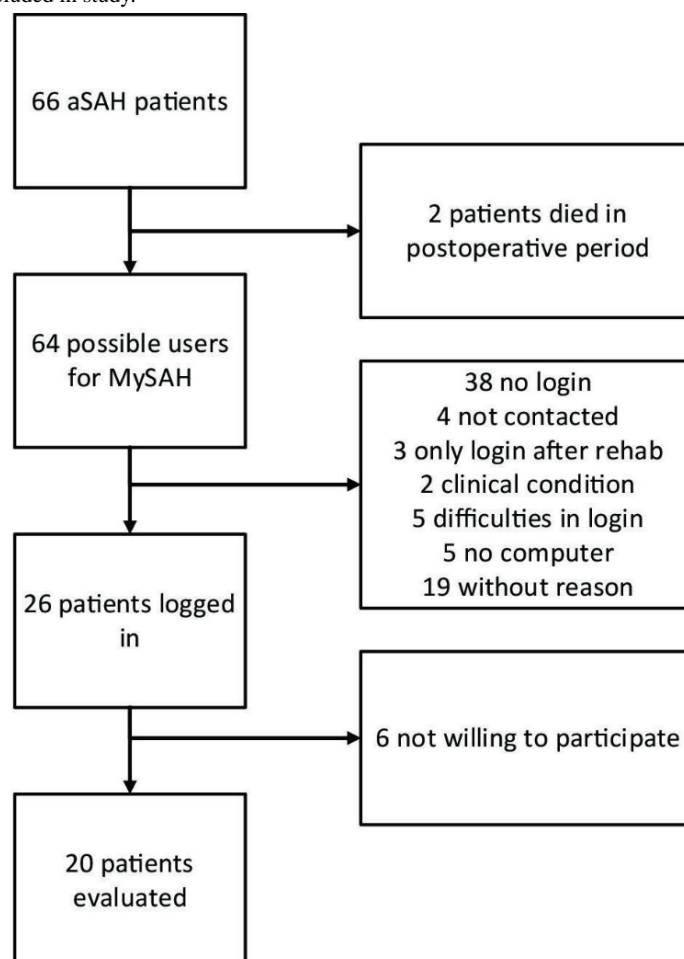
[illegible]cluded in study.

66 aSAH patients

2 patients died in postoperative period

64 possible users for MySAH

38 no login
4 not contacted
3 only login after rehab
2 clinical condition
5 difficulties in login
5 no computer
19 without reason

26 patients logged in

6 not willing to participate

20 patients evaluated